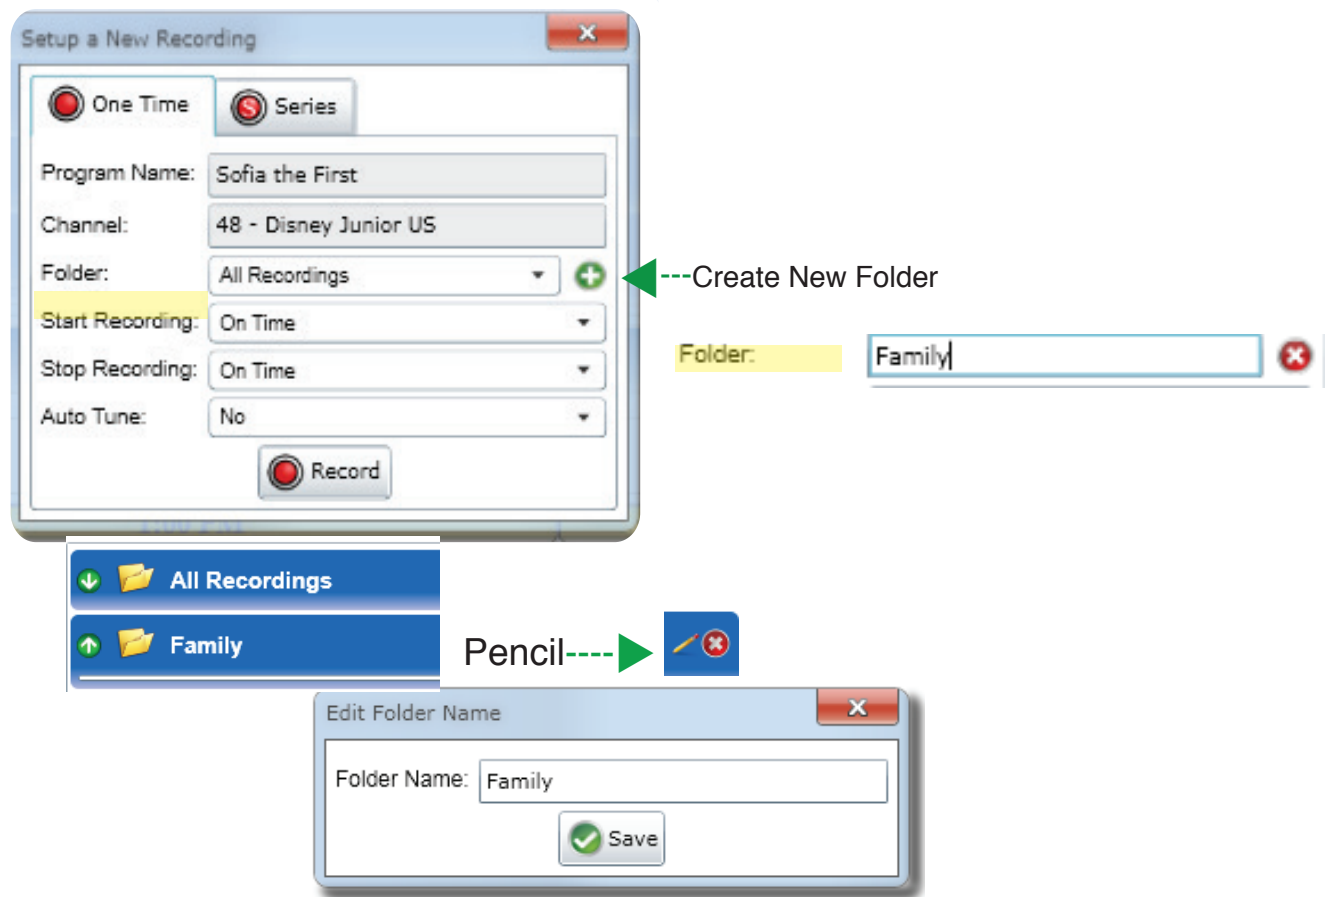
Setup a New Recording

One Time

Series

Program Name: Sofia the First

Channel: 48 - Disney Junior US

Folder: All Recordings

---Create New Folder

Start Recording: On Time

Stop Recording: On Time

Auto Tune: No

Record

Folder: Family

All Recordings

Family

Pencil----

Edit Folder Name

Folder Name: Family

Save